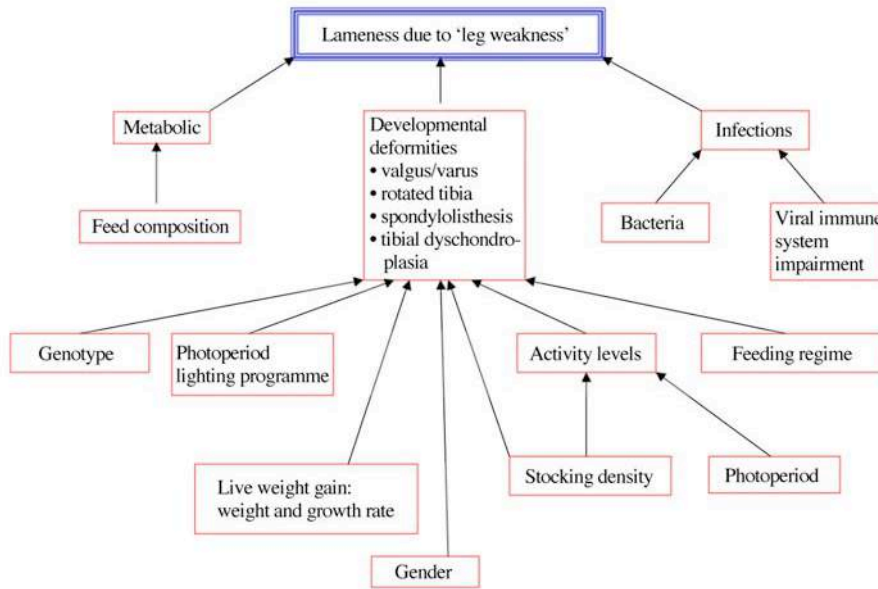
Lameness due to 'leg weakness'

Metabolic

Developmental deformities
• valgus/varus
• rotated tibia
• spondylolisthesis
• tibial dyschondroplasia

Infections

Feed composition

Bacteria

Viral immune system impairment

Genotype

Photoperiod lighting programme

Activity levels

Feeding regime

Live weight gain: weight and growth rate

Stocking density

Photoperiod

Gender